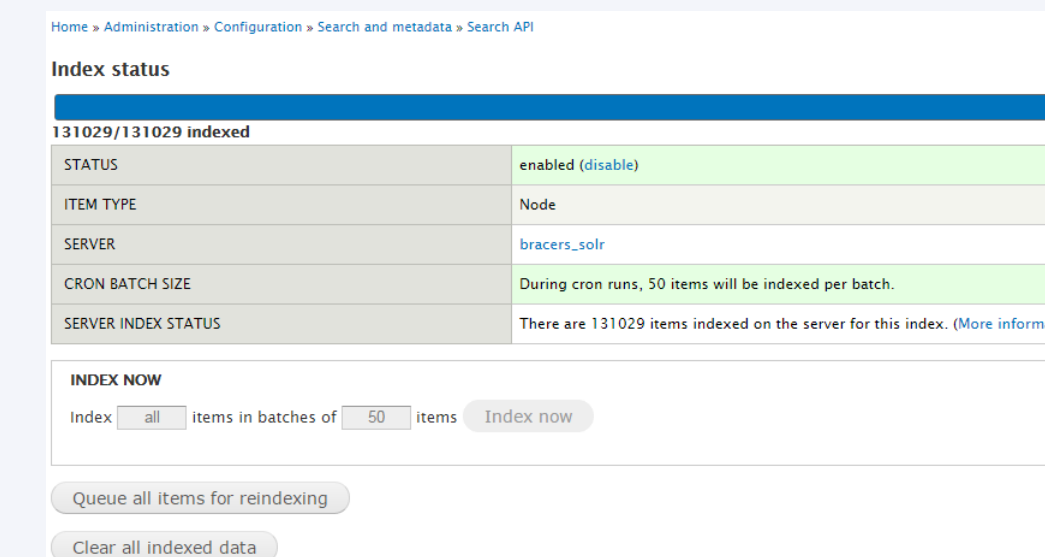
Home » Administration » Configuration » Search and metadata » Search API

Index status

131029/131029 indexed

| STATUS | enabled (disable) |
|---|---|
| ITEM TYPE | Node |
| SERVER | bracers_solr |
| CRON BATCH SIZE | During cron runs, 50 items will be indexed per batch. |
| SERVER INDEX STATUS | There are 131029 items indexed on the server for this index. (More inform |

INDEX NOW

Index all items in batches of 50 items Index now

Queue all items for reindexing

Clear all indexed data